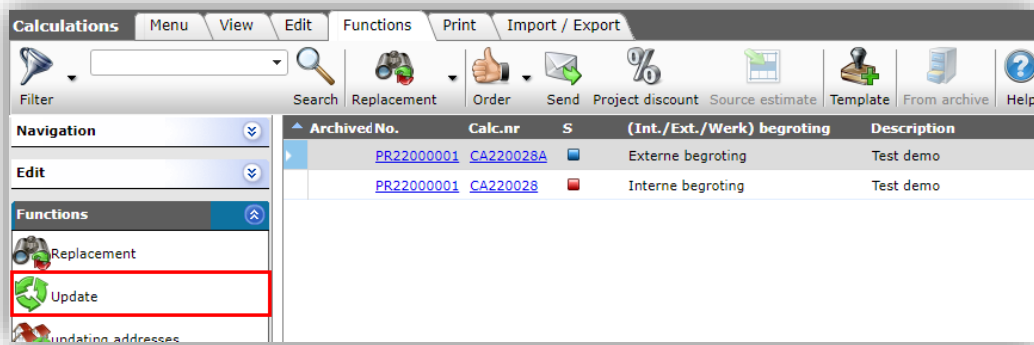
Calculations Menu View Edit Functions Print Import / Export

Filter Search Replacement Order Send Project discount Source estimate Template From archive Help

Navigation

Edit

Functions

Replacement

Update

updating addresses

| Archived | No. | Calc.nr | S | (Int./Ext./Werk) begroting | Description |
|---|---|---|---|---|---|
| | PR22000001 | CA220028A | | Externe begroting | Test demo |
| | PR22000001 | CA220028 | | Interne begroting | Test demo |